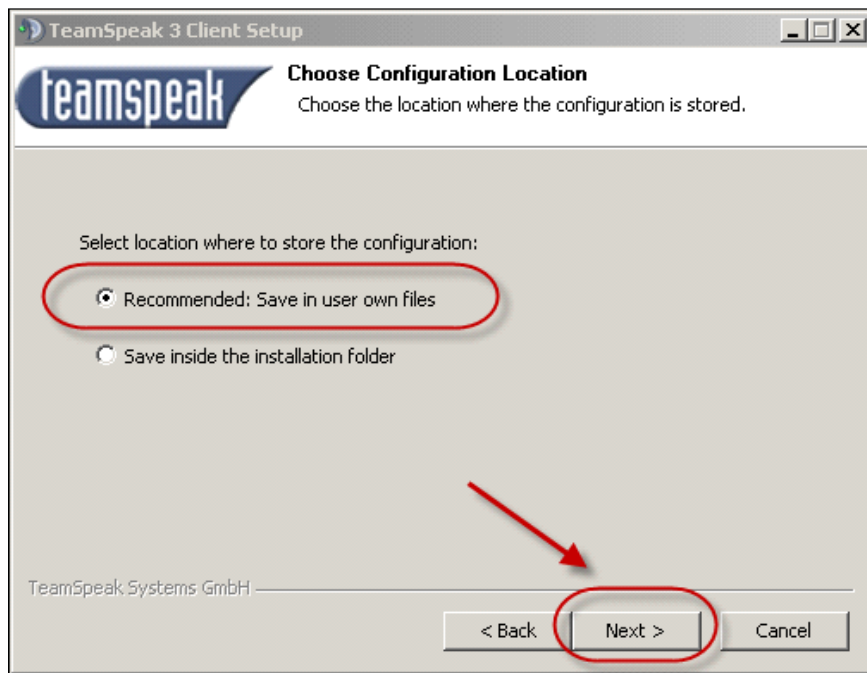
TeamSpeak 3 Client Setup

teamspeak

Choose Configuration Location

Choose the location where the configuration is stored.

Select location where to store the configuration:

Recommended: Save in user own files

Save inside the installation folder

TeamSpeak Systems GmbH

< Back

Next >

Cancel